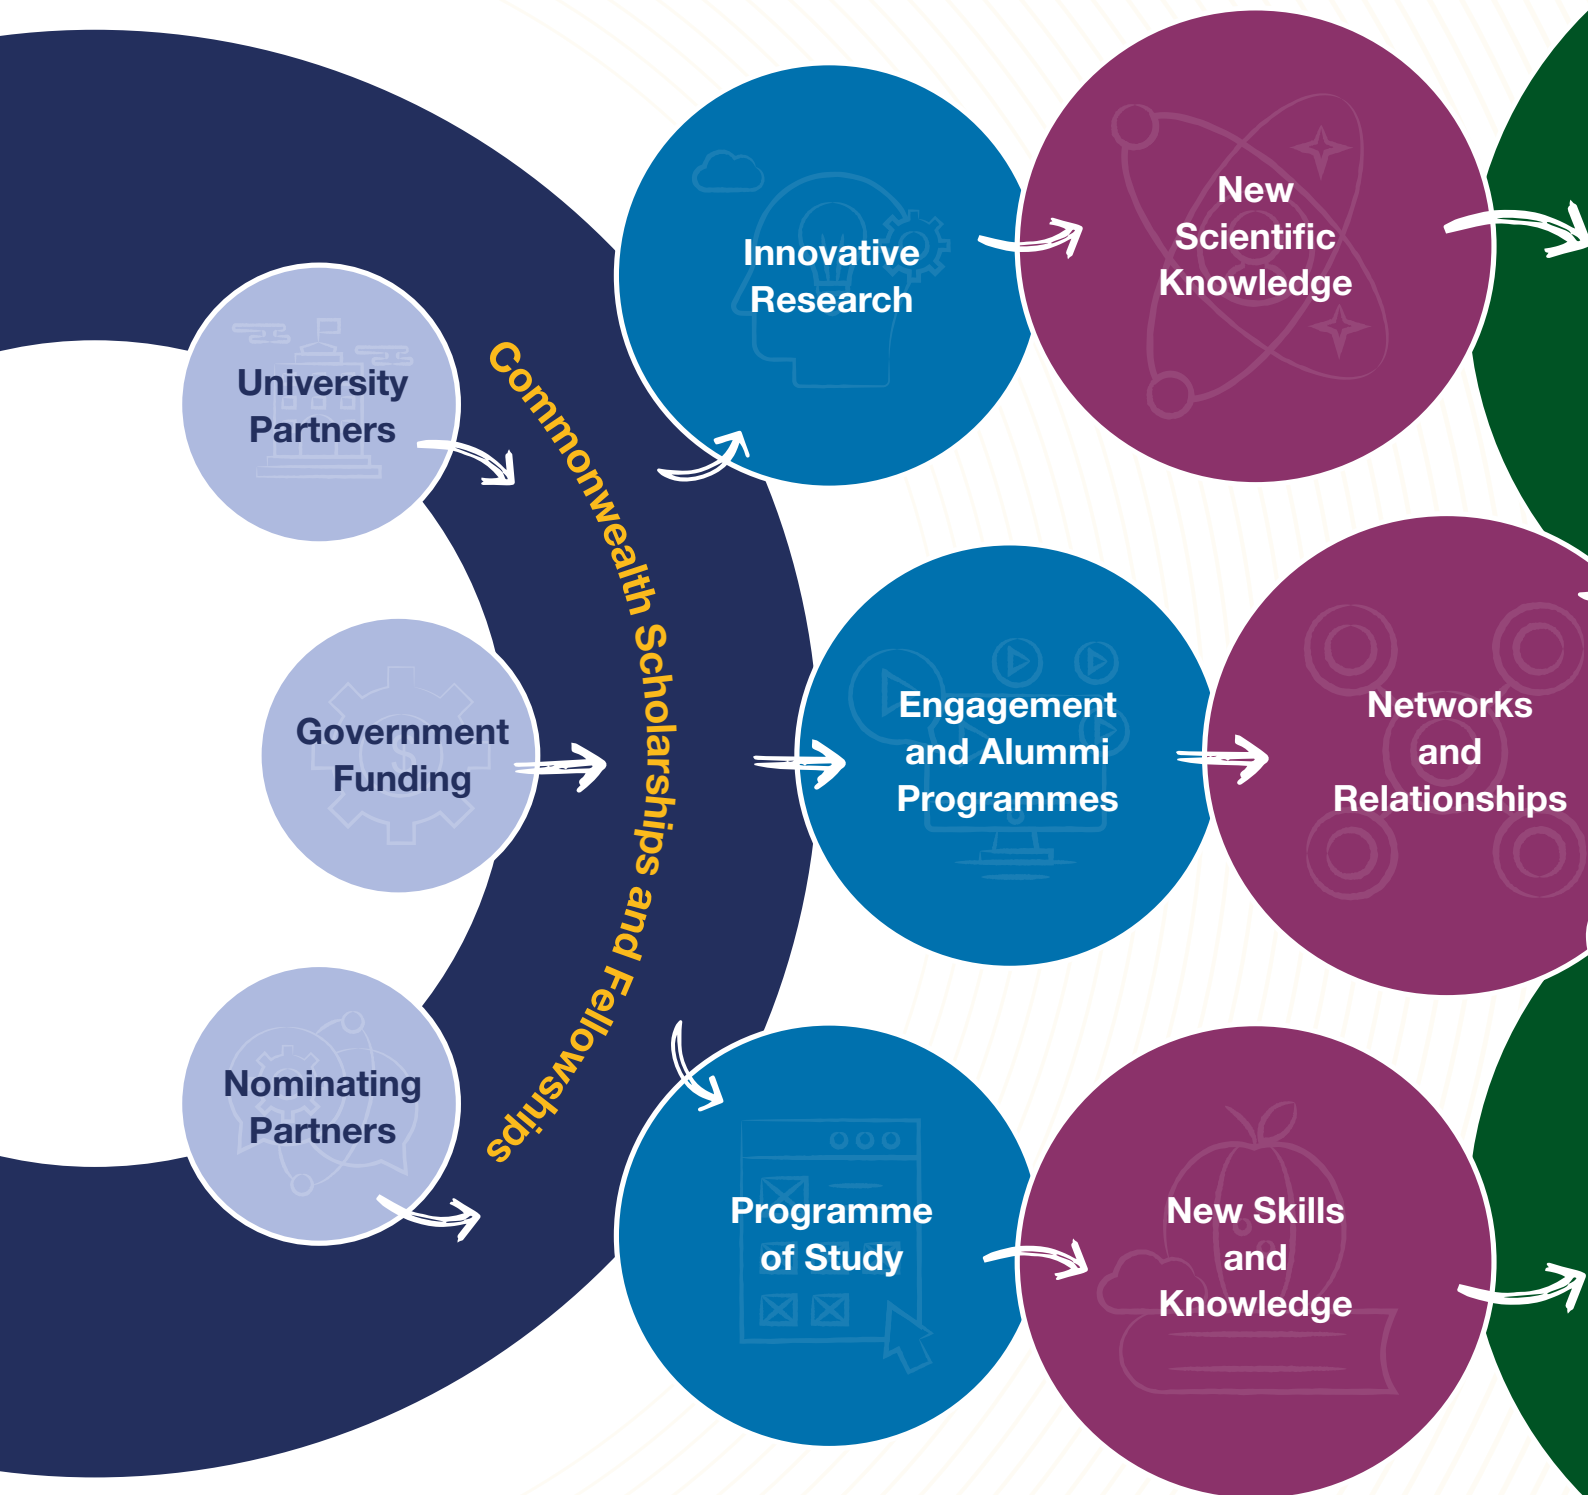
University Partners

Government Funding

Nominating Partners

Commonwealth Scholarships and Fellowships

Innovative Research

New Scientific Knowledge

Engagement and Alummi Programmes

Networks and Relationships

Programme of Study

New Skills and Knowledge